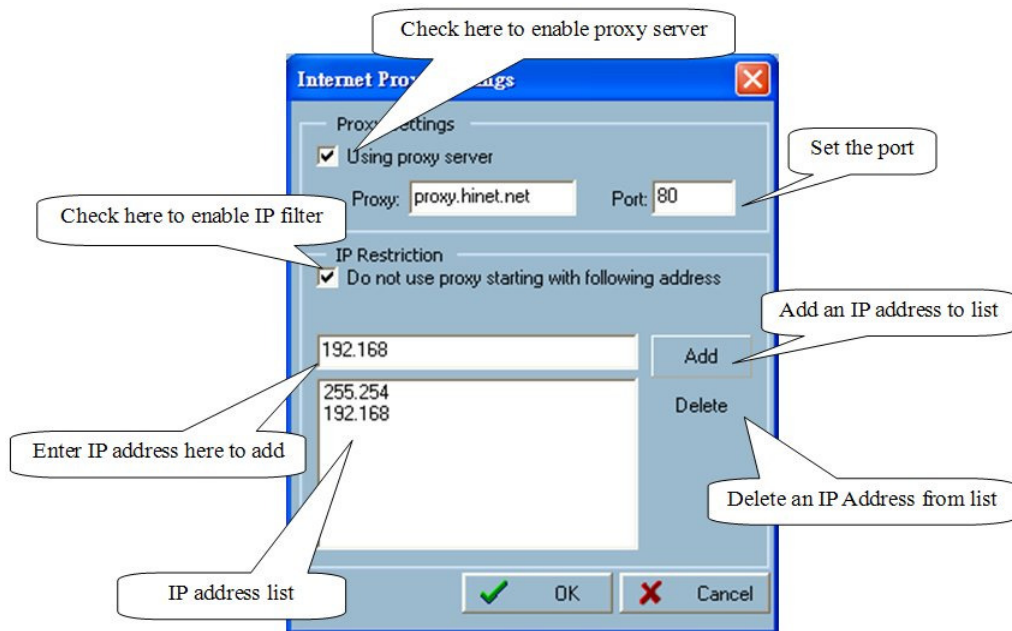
Check here to enable proxy server

Internet Prox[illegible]ngs

Prox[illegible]ettings

Using proxy server

Proxy: proxy.hinet.net

Port: 80

Set the port

Check here to enable IP filter

IP Restriction

Do not use proxy starting with following address

Add an IP address to list

192.168

Add

255.254
192.168

Delete

Enter IP address here to add

Delete an IP Address from list

IP address list

OK

Cancel